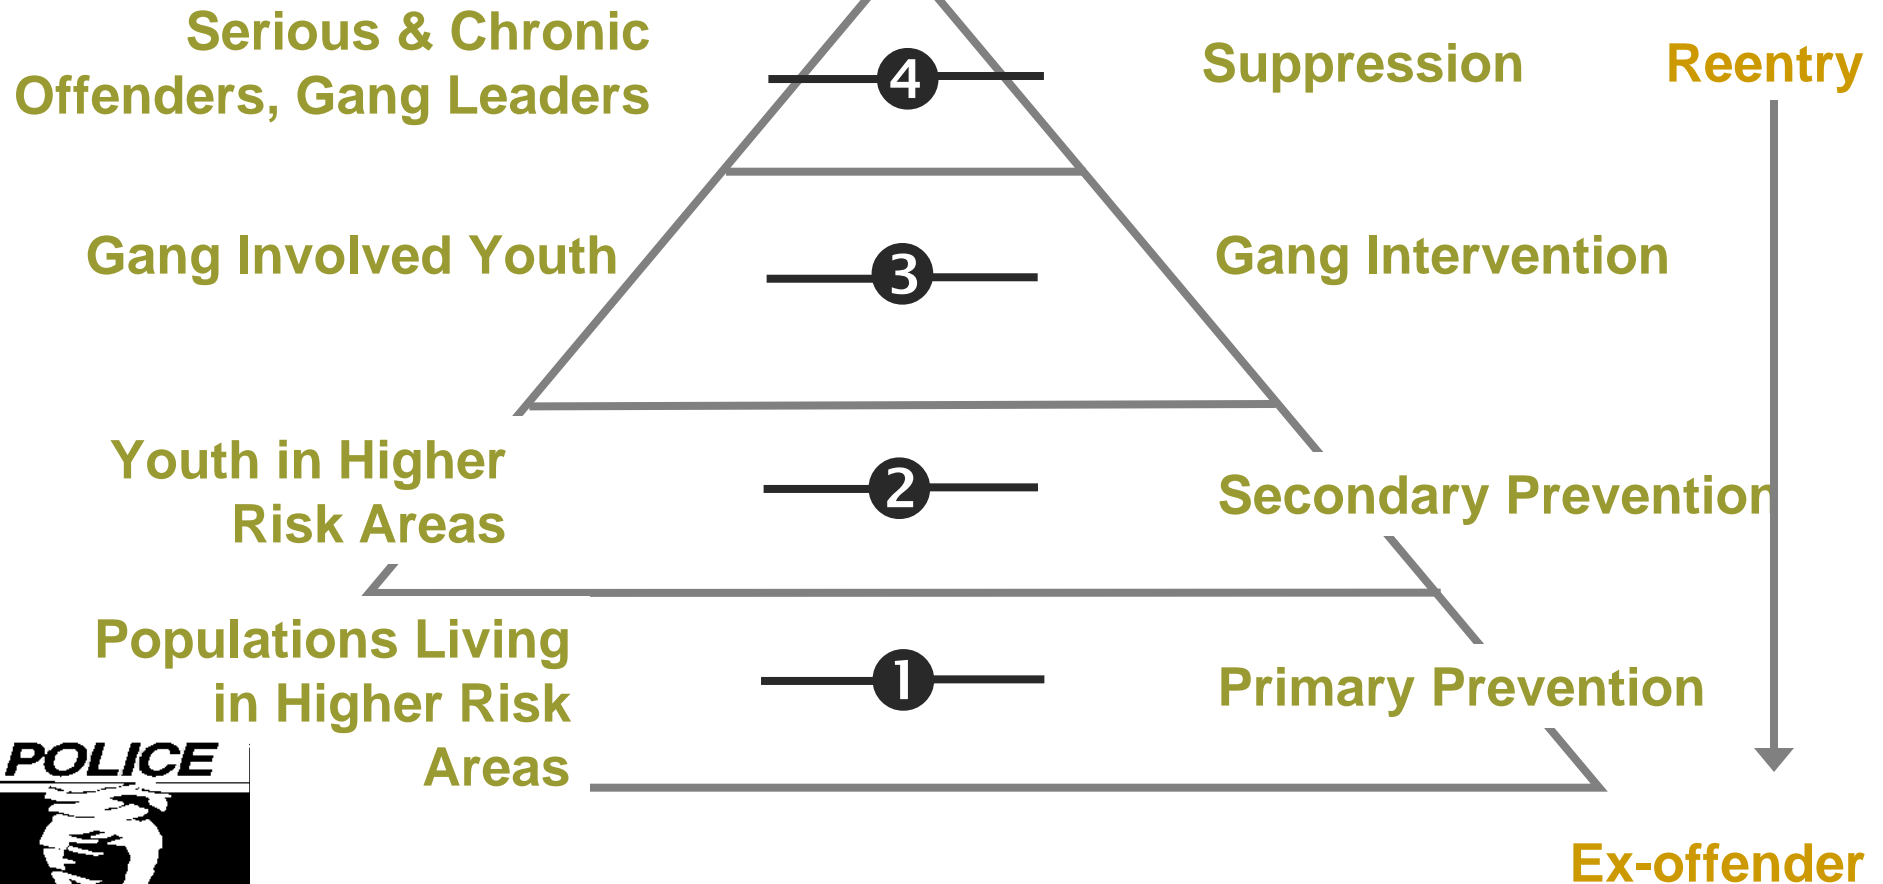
Serious & Chronic Offenders, Gang Leaders

4

Suppression

Reentry

Gang Involved Youth

3

Gang Intervention

Youth in Higher Risk Areas

2

Secondary Prevention

Populations Living in Higher Risk Areas

1

Primary Prevention

POLICE

Ex-offender